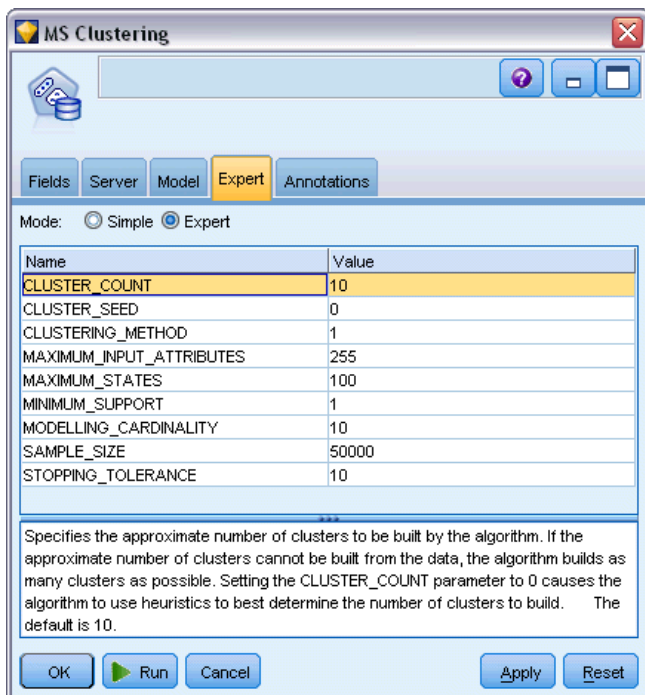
MS Clustering

Fields Server Model Expert Annotations

Mode: Simple Expert

| Name | Value |
|---|---|
| CLUSTER_COUNT | 10 |
| CLUSTER_SEED | 0 |
| CLUSTERING_METHOD | 1 |
| MAXIMUM_INPUT_ATTRIBUTES | 255 |
| MAXIMUM_STATES | 100 |
| MINIMUM_SUPPORT | 1 |
| MODELLING_CARDINALITY | 10 |
| SAMPLE_SIZE | 50000 |
| STOPPING_TOLERANCE | 10 |

Specifies the approximate number of clusters to be built by the algorithm. If the approximate number of clusters cannot be built from the data, the algorithm builds as many clusters as possible. Setting the CLUSTER_COUNT parameter to 0 causes the algorithm to use heuristics to best determine the number of clusters to build. The default is 10.

OK Run Cancel Apply Reset